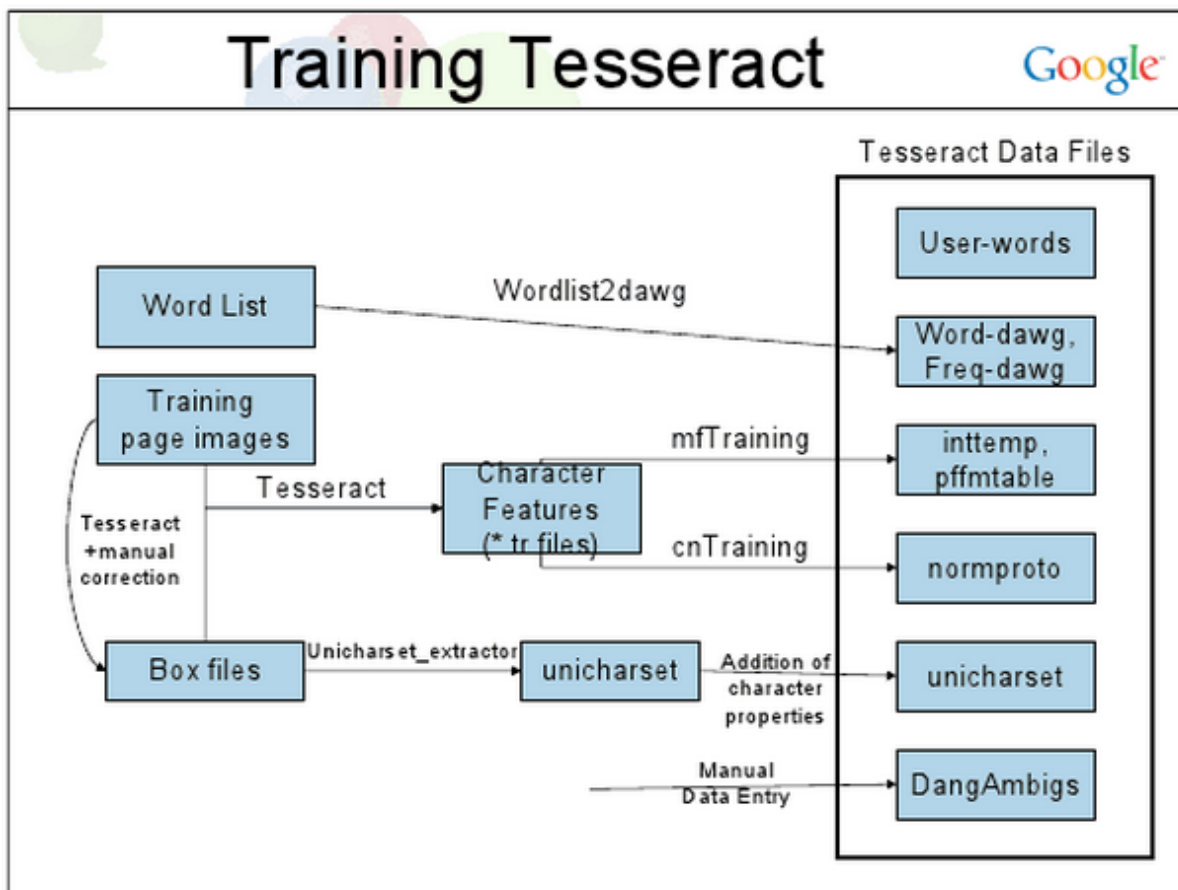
Training Tesseract

Google

Tesseract Data Files

User-words

Word List

Wordlist2dawg

Word-dawg, Freq-dawg

Training page images

mfTraining

inttemp, pffmtable

Tesseract

Character Features (* tr files)

Tesseract +manual correction

cnTraining

normproto

Box files

Unicharset_extractor

unicharset

Addition of character properties

unicharset

Manual Data Entry

DangAmbigs